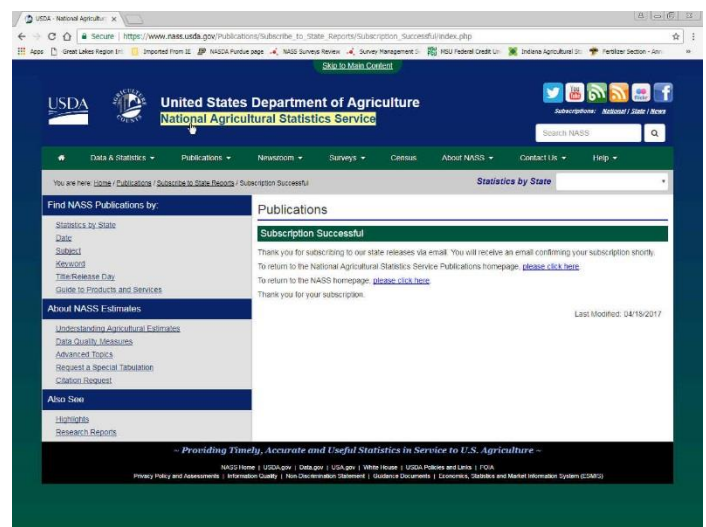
USDA - National Agricultu ×

Secure | https://www.nass.usda.gov/Publications/Subscribe_to_State_Reports/Subscription_Successful/index.php

Apps Great Lakes Region In Imported From IE NASDA Purdue page NASS Surveys Review Survey Management S MSU Federal Credit Un Indiana Agricultural St Fertilizer Section - Am »

Skip to Main Content

USDA

United States Department of Agriculture
National Agricultural Statistics Service

Subscriptions: National | State | News

Search NASS

Data & Statistics ▾ Publications ▾ Newsroom ▾ Surveys ▾ Census About NASS ▾ Contact Us ▾ Help ▾

You are here: Home / Publications / Subscribe to State Reports / Subscription Successful

Statistics by State

Find NASS Publications by:

Statistics by State
Date
Subject
Keyword
Title/Release Day
Guide to Products and Services

About NASS Estimates

Understanding Agricultural Estimates
Data Quality Measures
Advanced Topics
Request a Special Tabulation
Citation Request

Also See

Highlights
Research Reports

Publications

Subscription Successful

Thank you for subscribing to our state releases via email. You will receive an email confirming your subscription shortly.

To return to the National Agricultural Statistics Service Publications homepage, please click here

To return to the NASS homepage, please click here

Thank you for your subscription.

Last Modified: 04/18/2017

~ Providing Timely, Accurate and Useful Statistics in Service to U.S. Agriculture ~

NASS Home | USDA.gov | Data.gov | USA.gov | White House | USDA Policies and Links | FOIA
Privacy Policy and Assessments | Information Quality | Non-Discrimination Statement | Guidance Documents | Economics, Statistics and Market Information System (ESMIS)